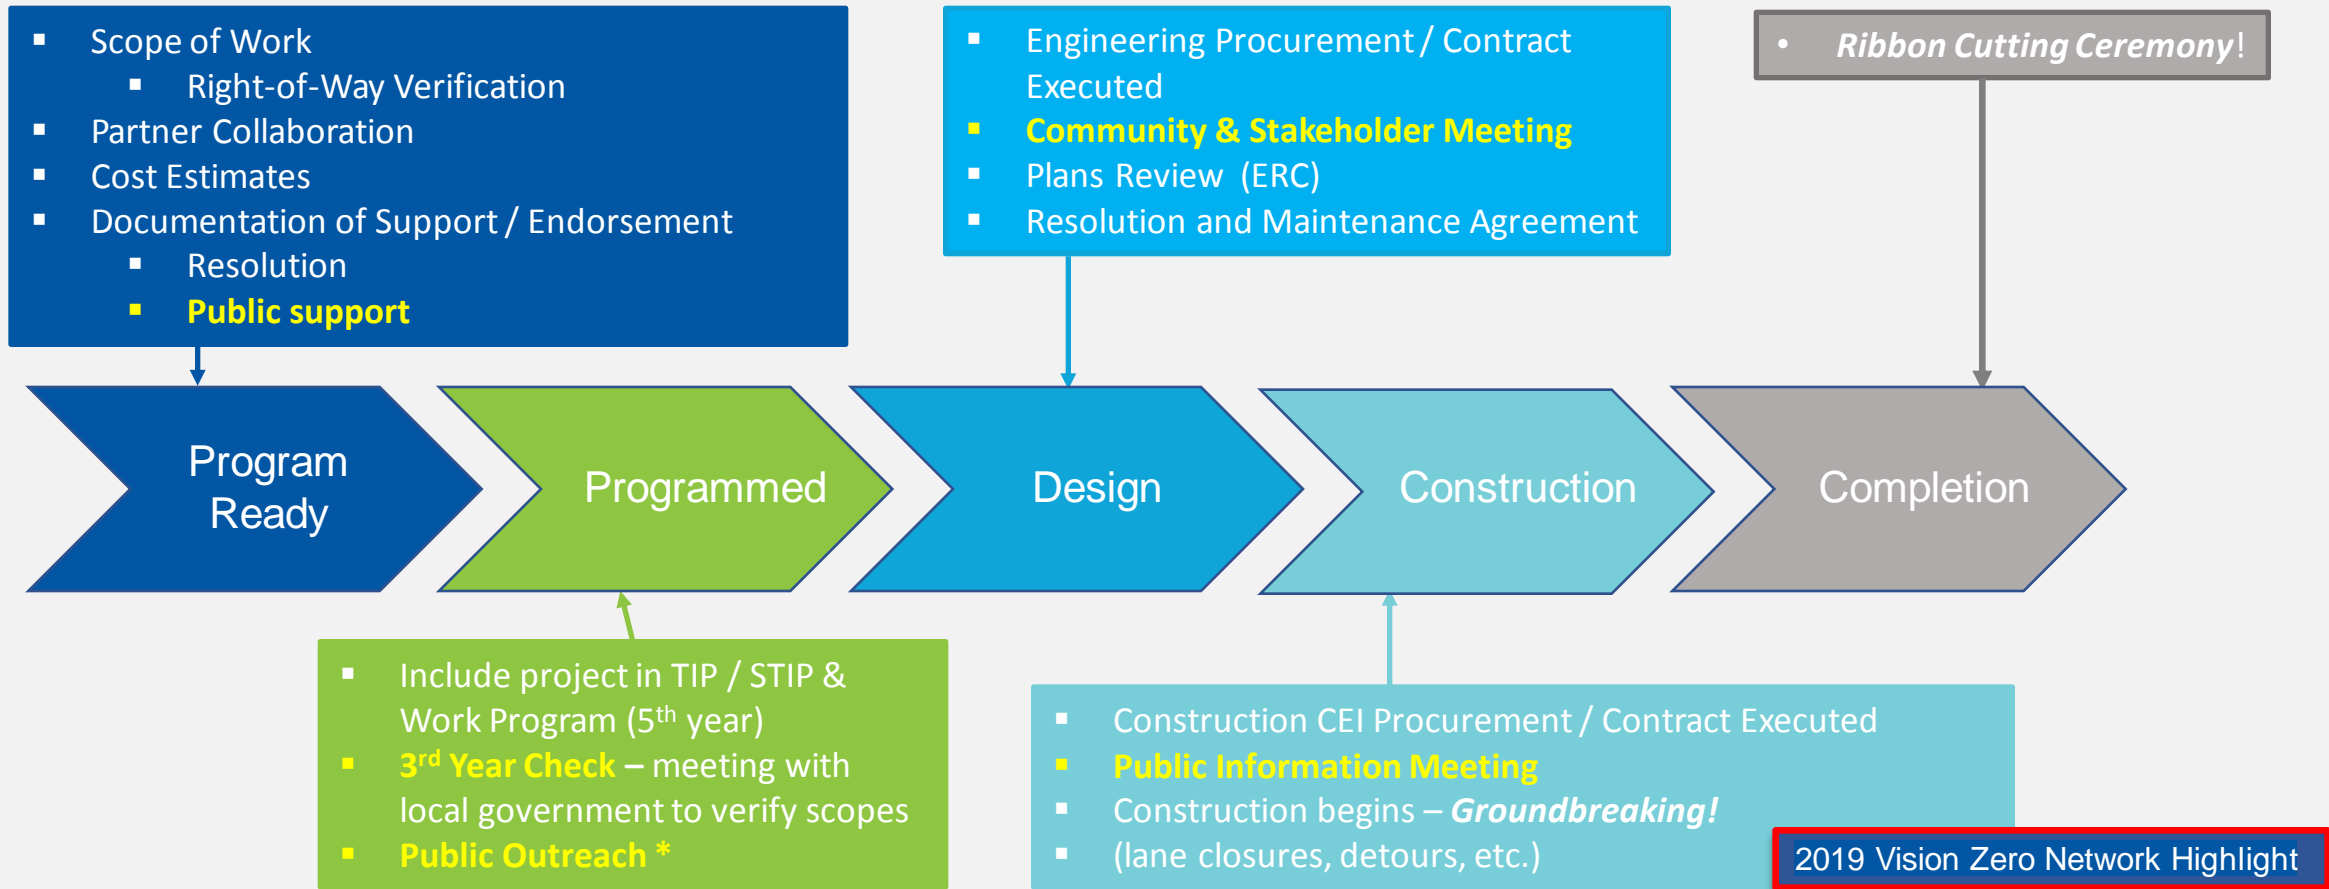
- Scope of Work
  - Right-of-Way Verification
- Partner Collaboration
- Cost Estimates
- Documentation of Support / Endorsement
  - Resolution
  - Public support

- Engineering Procurement / Contract Executed
- Community & Stakeholder Meeting
- Plans Review (ERC)
- Resolution and Maintenance Agreement

• Ribbon Cutting Ceremony!

Program Ready

Programmed

Design

Construction

Completion

- Include project in TIP / STIP & Work Program ($5^{th}$ year)
- $3^{rd}$ Year Check – meeting with local government to verify scopes
- Public Outreach *

- Construction CEI Procurement / Contract Executed
- Public Information Meeting
- Construction begins – Groundbreaking!
- (lane closures, detours, etc.)

2019 Vision Zero Network Highlight